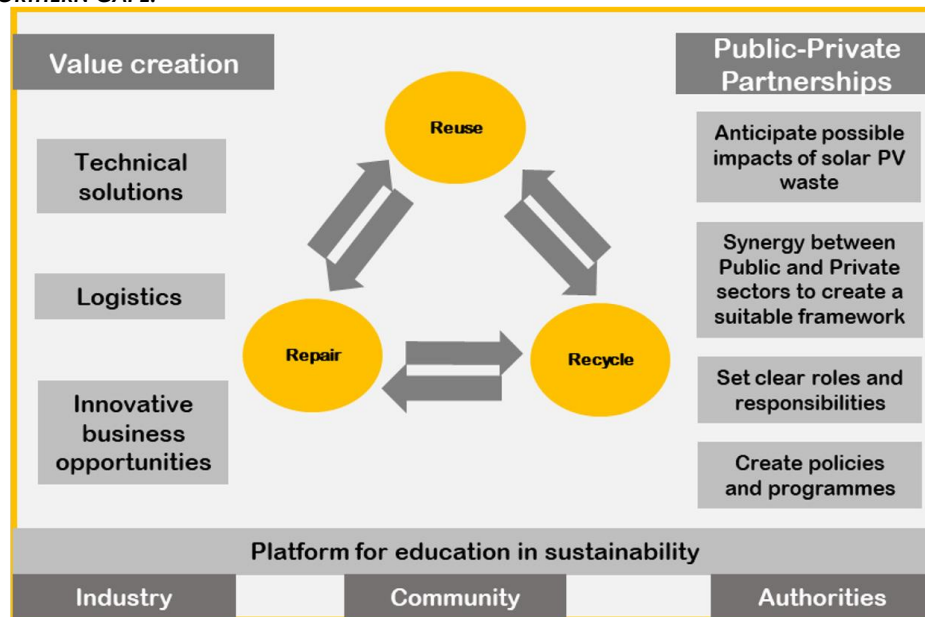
Value creation

Technical solutions

Logistics

Innovative business opportunities

Reuse

Repair

Recycle

Public-Private Partnerships

Anticipate possible impacts of solar PV waste

Synergy between Public and Private sectors to create a suitable framework

Set clear roles and responsibilities

Create policies and programmes

Platform for education in sustainability

Industry

Community

Authorities